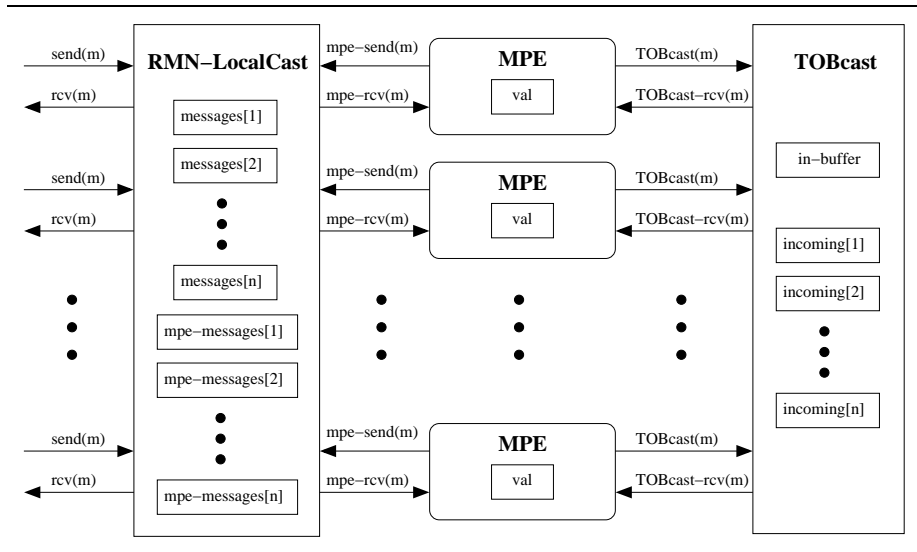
send(m)
rcv(m)
RMN−LocalCast
messages[1]
messages[2]
messages[n]
mpe−messages[1]
mpe−messages[2]
mpe−messages[n]
send(m)
rcv(m)
send(m)
rcv(m)
mpe−send(m)
mpe−rcv(m)
MPE
val
TOBcast(m)
TOBcast−rcv(m)
mpe−send(m)
mpe−rcv(m)
MPE
val
TOBcast(m)
TOBcast−rcv(m)
mpe−send(m)
mpe−rcv(m)
MPE
val
TOBcast(m)
TOBcast−rcv(m)
TOBcast
in−buffer
incoming[1]
incoming[2]
incoming[n]